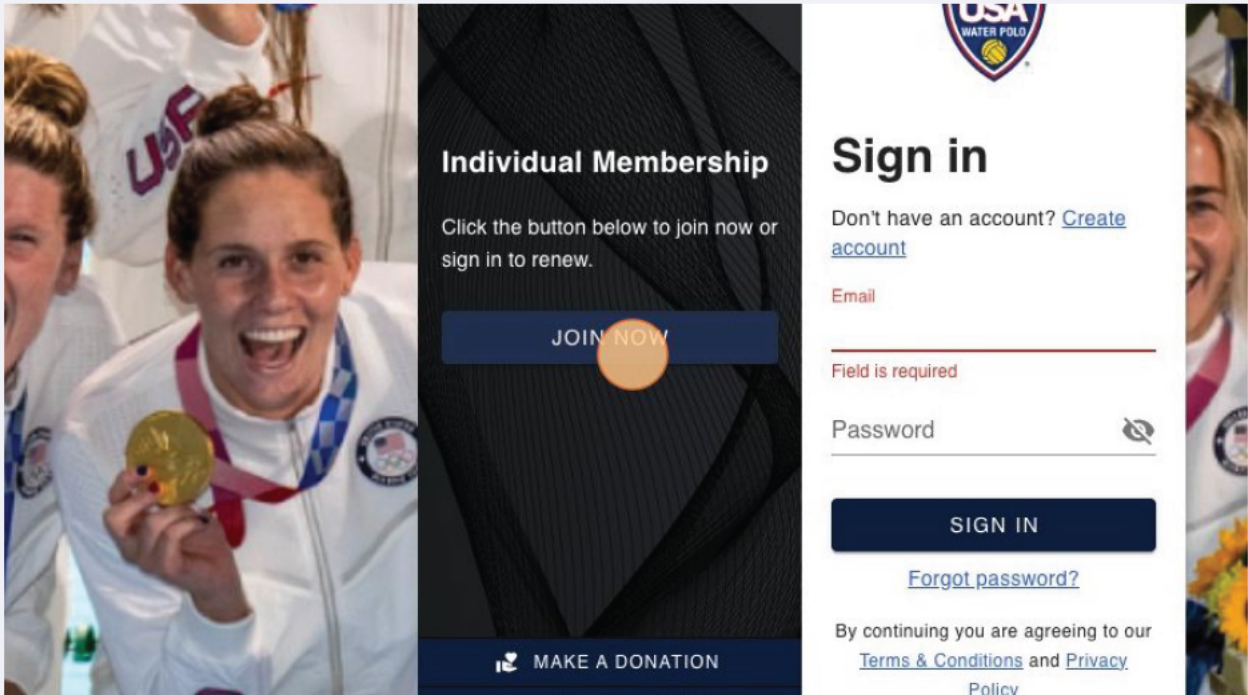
USA
WATER POLO

Individual Membership

Click the button below to join now or sign in to renew.

JOIN NOW

MAKE A DONATION

Sign in

Don't have an account? Create account

Email

Field is required

Password

SIGN IN

Forgot password?

By continuing you are agreeing to our Terms & Conditions and Privacy Policy